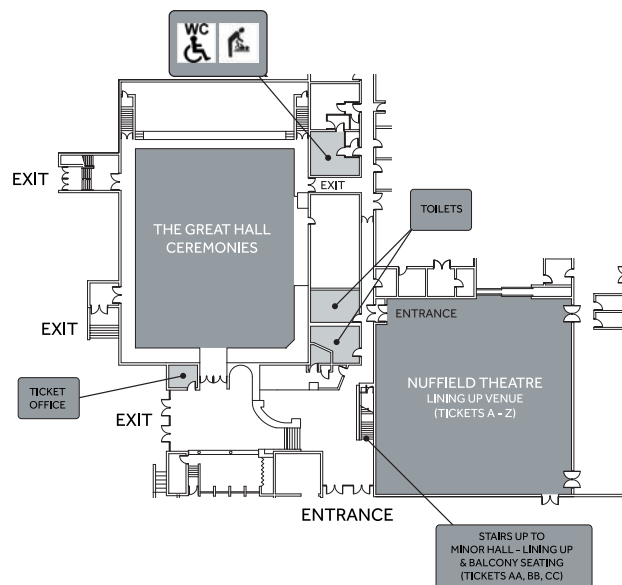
WC

EXIT

EXIT

THE GREAT HALL
CEREMONIES

TOILETS

EXIT

ENTRANCE

TICKET OFFICE

EXIT

NUFFIELD THEATRE
LINING UP VENUE
(TICKETS A - Z)

ENTRANCE

STAIRS UP TO MINOR HALL - LINING UP & BALCONY SEATING (TICKETS AA, BB, CC)